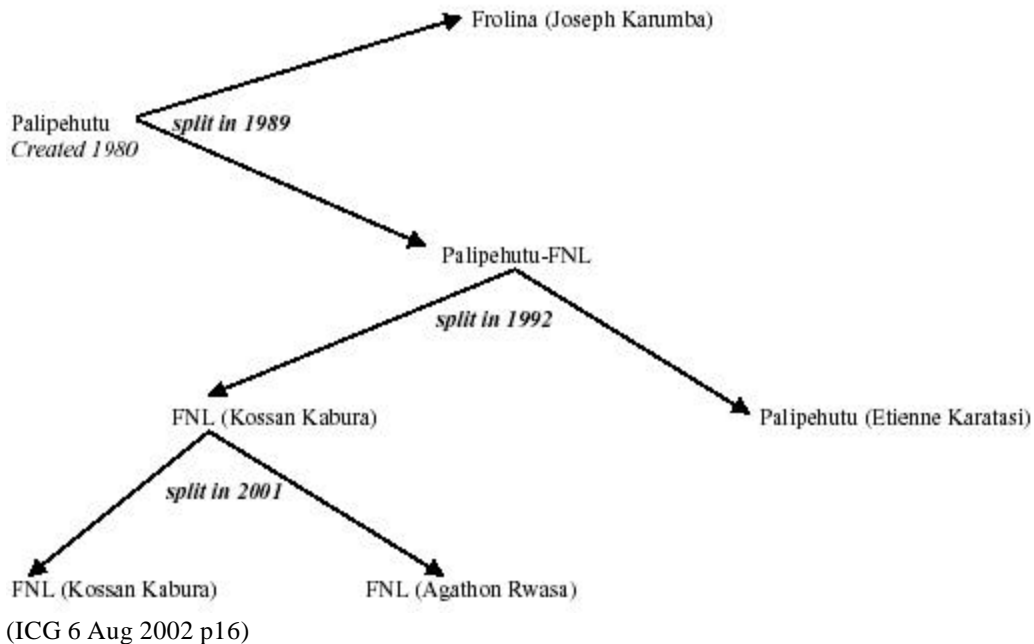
Frolina (Joseph Karumba)

Palipehutu
Created 1980

split in 1989

Palipehutu-FNL

split in 1992

FNL (Kossan Kabura)

Palipehutu (Etienne Karatasi)

split in 2001

FNL (Kossan Kabura)

FNL (Agathon Rwasa)

(ICG 6 Aug 2002 p16)